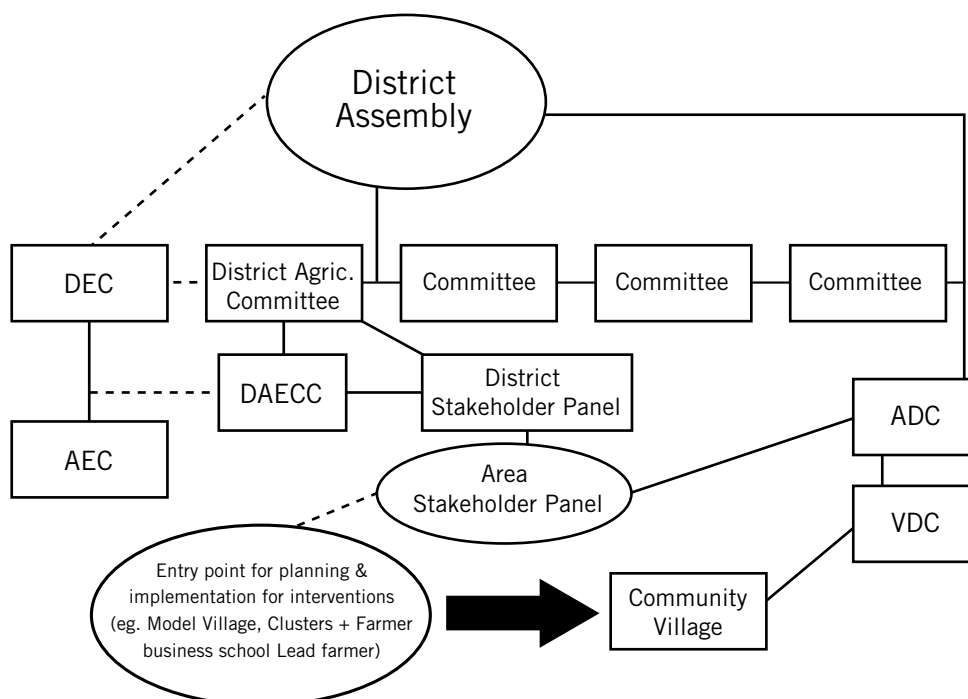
District Assembly

DEC

District Agric. Committee

Committee

Committee

Committee

DAECC

District Stakeholder Panel

AEC

ADC

Area Stakeholder Panel

VDC

Entry point for planning & implementation for interventions (eg. Model Village, Clusters + Farmer business school Lead farmer)

Community Village